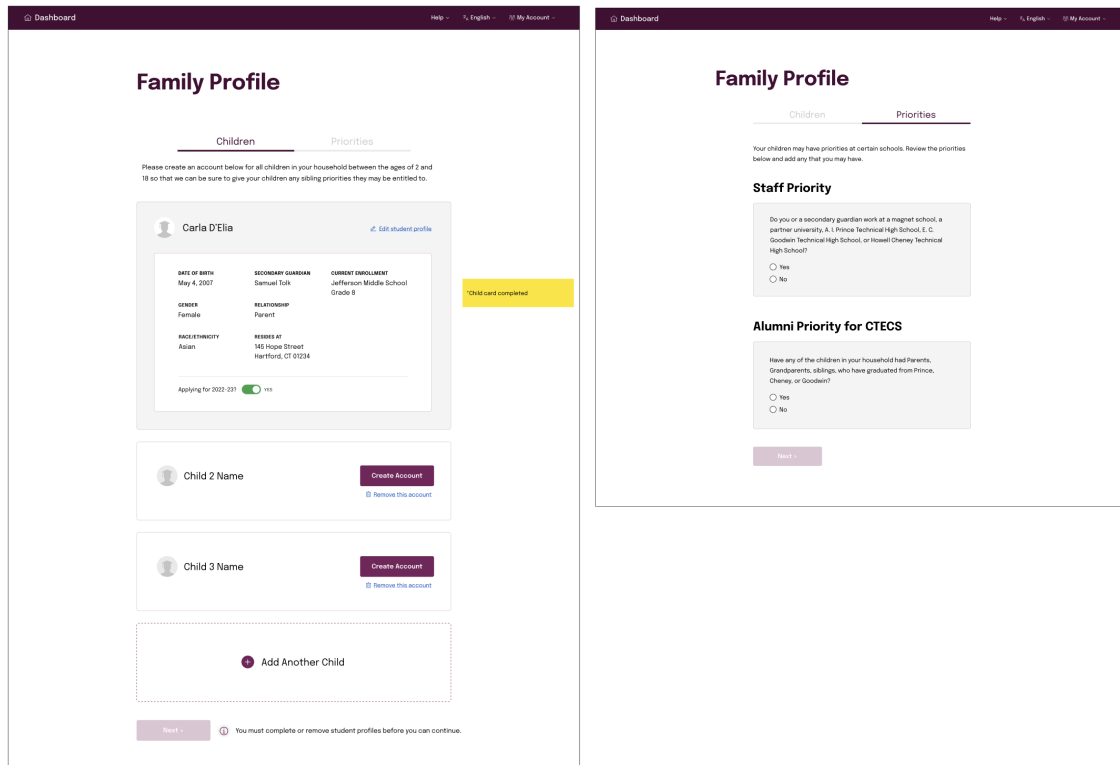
Dashboard

Help English My Account

Family Profile

Children Priorities

Please create an account below for all children in your household between the ages of 2 and 18 so that we can be sure to give your children any sibling priorities they may be entitled to.

Carla D'Elia

Edit student profile

DATE OF BIRTH
May 4, 2007

SECONDARY GUARDIAN
Samuel Tolk

CURRENT ENROLLMENT
Jefferson Middle School
Grade 8

GENDER
Female

RELATIONSHIP
Parent

RACE/ETHNICITY
Asian

RESIDES AT
145 Hope Street
Hartford, CT 01234

Applying for 2022-23? YES

Child 2 Name

Create Account

Remove this account

Child 3 Name

Create Account

Remove this account

Add Another Child

Next

You must complete or remove student profiles before you can continue.

*Child card completed

Dashboard

Help English My Account

Family Profile

Children Priorities

Your children may have priorities at certain schools. Review the priorities below and add any that you may have.

Staff Priority

Do you or a secondary guardian work at a magnet school, a partner university, A. I. Prince Technical High School, E. C. Goodwin Technical High School, or Howell Cheney Technical High School?

Yes

No

Alumni Priority for CTECS

Have any of the children in your household had Parents, Grandparents, siblings, who have graduated from Prince, Cheney, or Goodwin?

Yes

No

Next